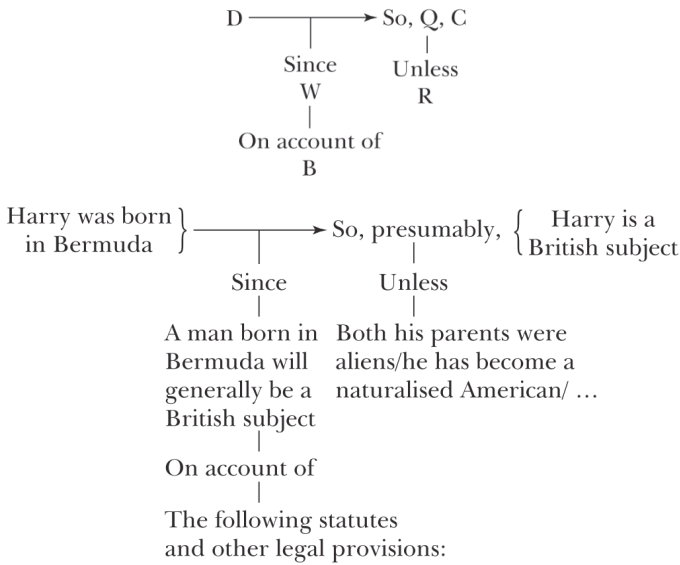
D → So, Q, C

Since
W

Unless
R

On account of
B

Harry was born in Bermuda → So, presumably, Harry is a British subject

Since

Unless

A man born in Bermuda will generally be a British subject

Both his parents were aliens/he has become a naturalised American/ …

On account of

The following statutes and other legal provisions: